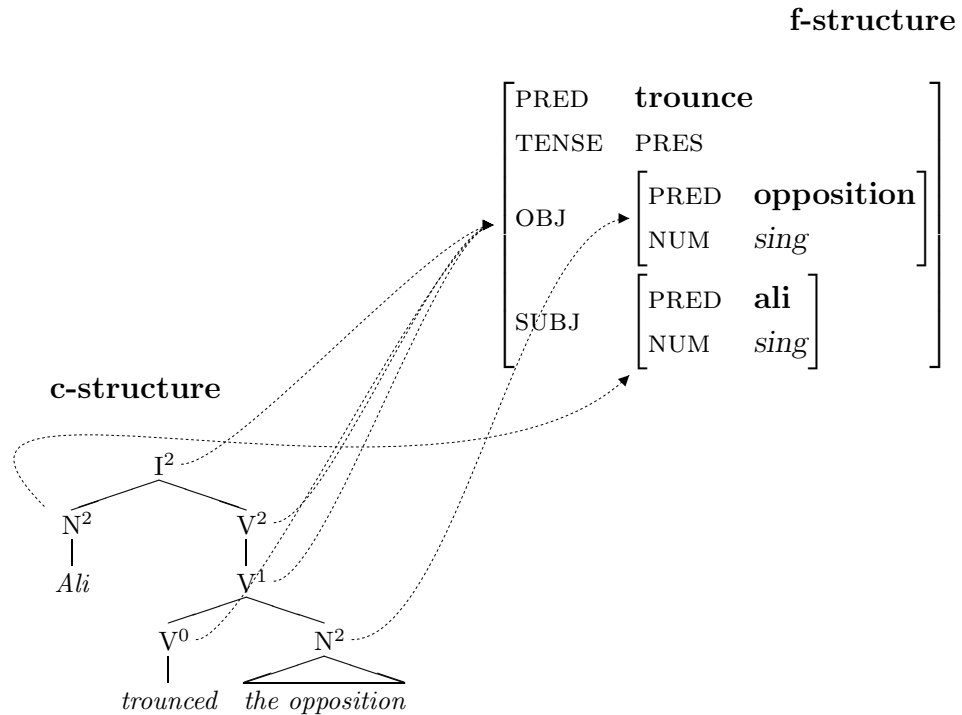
f-structure

| | | | |
|---|---|---|---|
| PRED | **trounce** | | |
| TENSE | PRES | | |
| OBJ | PRED | **opposition** |
| | NUM | *sing* |
| SUBJ | PRED | **ali** |
| | NUM | *sing* |

c-structure

$I^2$

$N^2$ $V^2$

*Ali* $V^1$

$V^0$ $N^2$

*trounced* *the opposition*